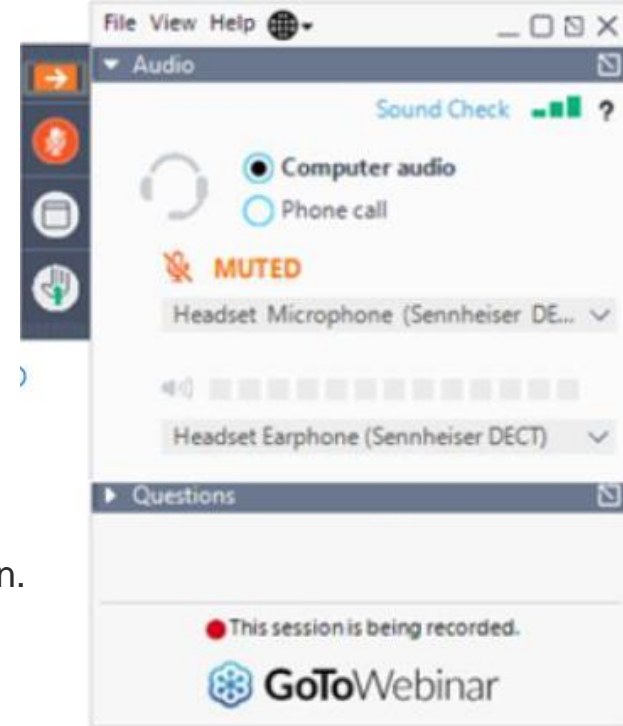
File View Help

Audio

Sound Check ?

Computer audio

Phone call

MUTED

Headset Microphone (Sennheiser DE...

Headset Earphone (Sennheiser DECT)

Questions

n.

This session is being recorded.

GoToWebinar